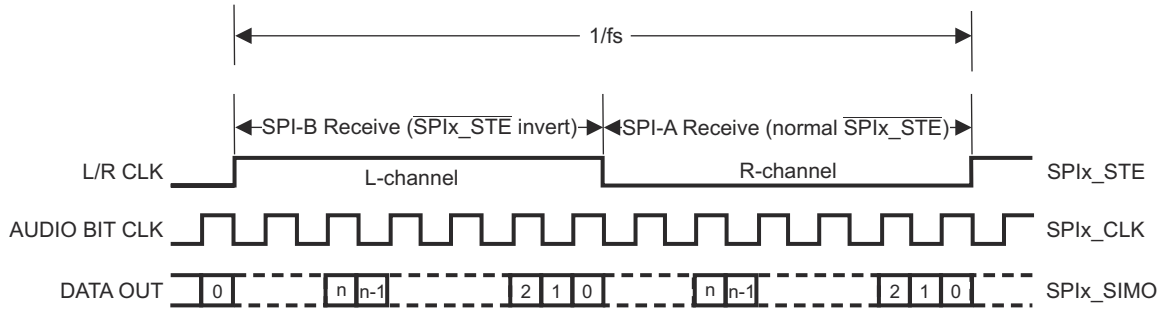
1/fs

SPI-B Receive ($\overline{\text{SPIx\_STE}}$ invert)

SPI-A Receive (normal $\overline{\text{SPIx\_STE}}$)

L/R CLK

L-channel

R-channel

SPIx_STE

AUDIO BIT CLK

SPIx_CLK

DATA OUT

0

n

n-1

2

1

0

n

n-1

2

1

0

SPIx_SIMO